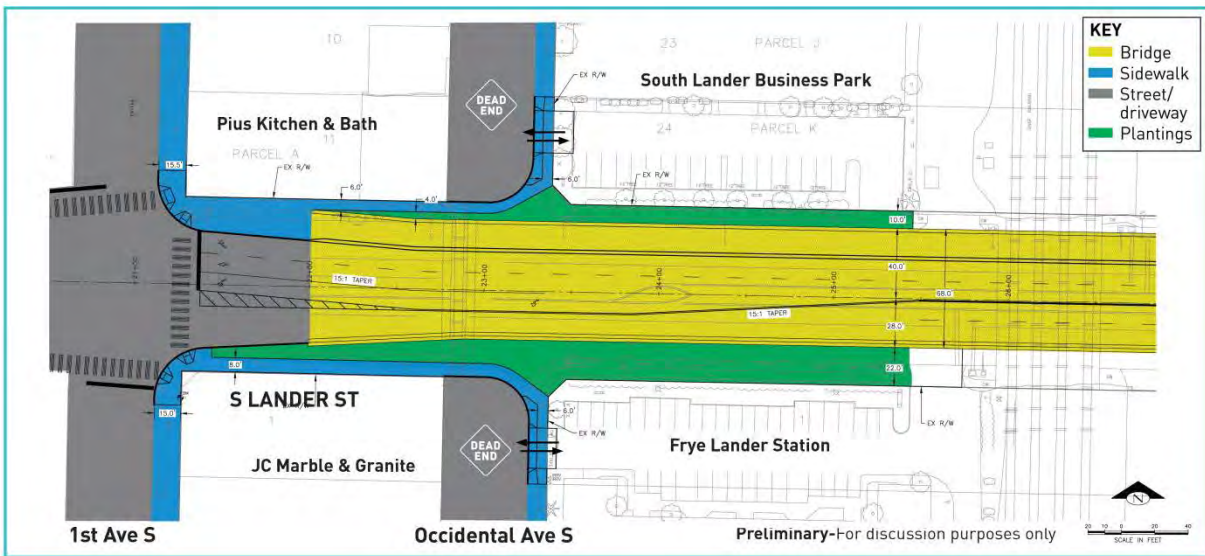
KEY
Bridge
Sidewalk
Street/ driveway
Plantings

10
23
PARCEL J
24
PARCEL K
PARCEL A
11

South Lander Business Park
Pius Kitchen & Bath
DEAD END
EX R/W
15.5'
6.0'
4.0'
6.0'
EX R/W
10.0'
40.0'
68.0'
28.0'
22.0'
15:1 TAPER
15:1 TAPER
23+00
24+00
25+00
26+00
8.0'
13.0'
6.0'
EX R/W
EX R/W
S LANDER ST
DEAD END
Frye Lander Station
JC Marble & Granite
1st Ave S
Occidental Ave S
Preliminary-For discussion purposes only
N
20 10 0 20 40
SCALE IN FEET